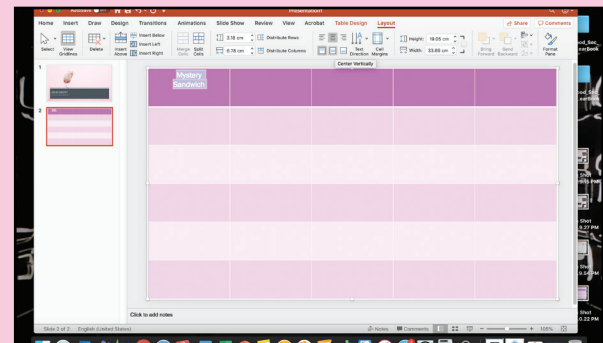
AutoSave OFF

Presentation1

Home Insert Draw Design Transitions Animations Slide Show Review View Acrobat Table Design Layout

Share Comments

Select View Gridlines Delete Insert Above Insert Below Insert Left Insert Right Merge Cells Split Cells 3.18 cm 6.78 cm Distribute Rows Distribute Columns Text Direction Cell Margins Height: 19.05 cm Width: 33.86 cm Bring Forward Send Backward Format Pane

Center Vertically

1

2

Mystery Sandwich

Click to add notes

Slide 2 of 2 English (United States) Notes Comments 105%

Shot PM

Shot 9.27 PM

Shot 9.54 PM

Shot 0.22 PM